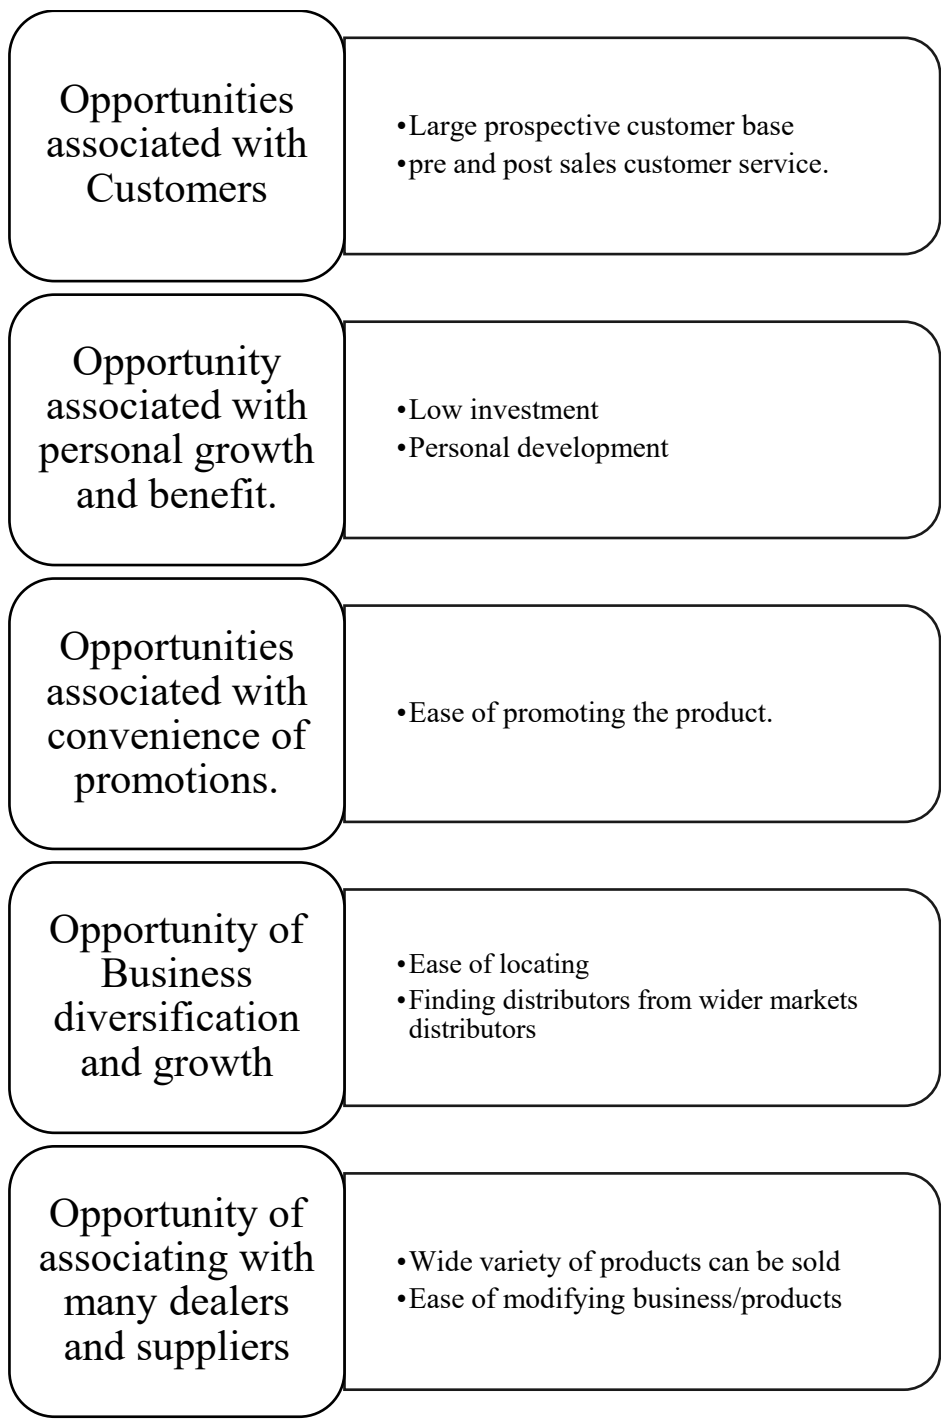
Opportunities associated with Customers

•Large prospective customer base
•pre and post sales customer service.

Opportunity associated with personal growth and benefit.

•Low investment
•Personal development

Opportunities associated with convenience of promotions.

•Ease of promoting the product.

Opportunity of Business diversification and growth

•Ease of locating
•Finding distributors from wider markets distributors

Opportunity of associating with many dealers and suppliers

•Wide variety of products can be sold
•Ease of modifying business/products